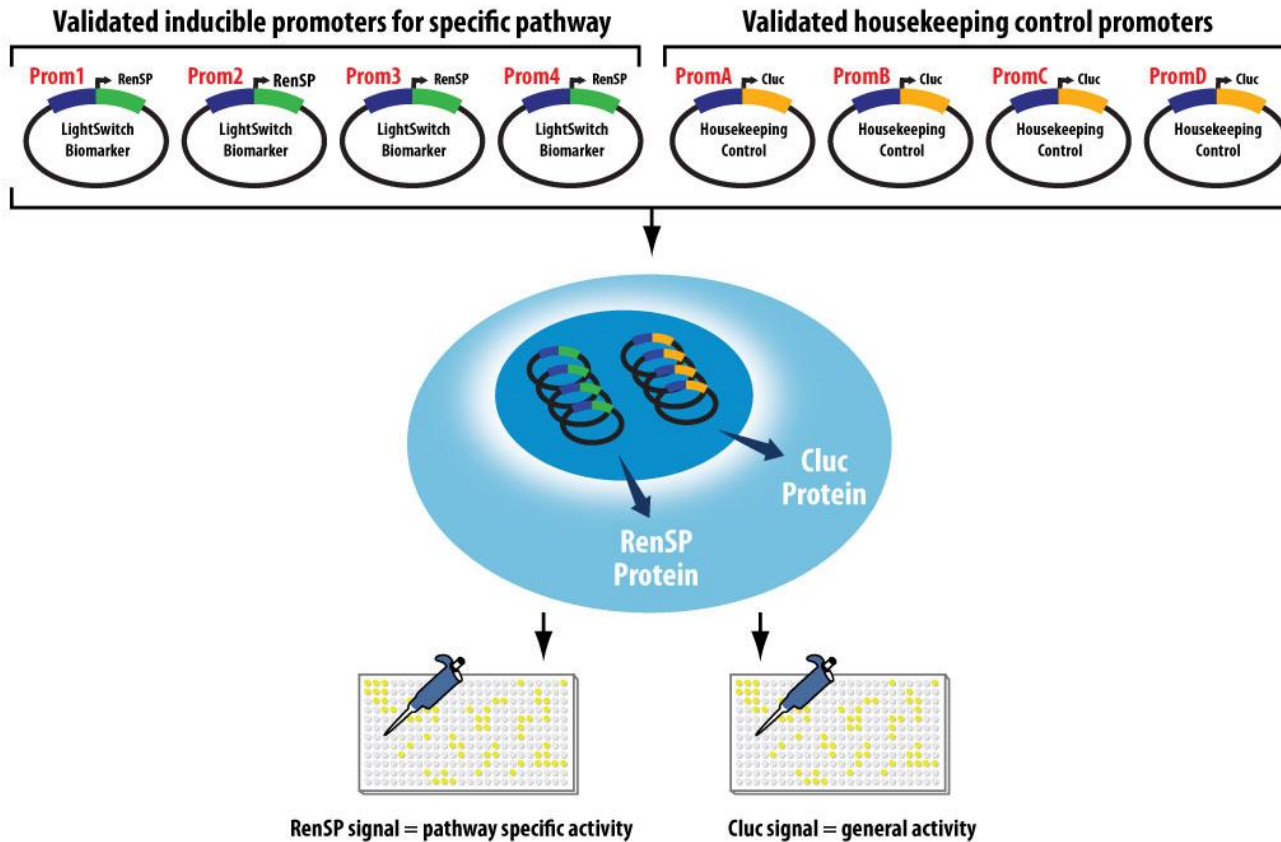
Validated inducible promoters for specific pathway

Validated housekeeping control promoters

Prom1 RenSP
LightSwitch Biomarker

Prom2 RenSP
LightSwitch Biomarker

Prom3 RenSP
LightSwitch Biomarker

Prom4 RenSP
LightSwitch Biomarker

PromA Cluc
Housekeeping Control

PromB Cluc
Housekeeping Control

PromC Cluc
Housekeeping Control

PromD Cluc
Housekeeping Control

Cluc Protein

RenSP Protein

RenSP signal = pathway specific activity

Cluc signal = general activity